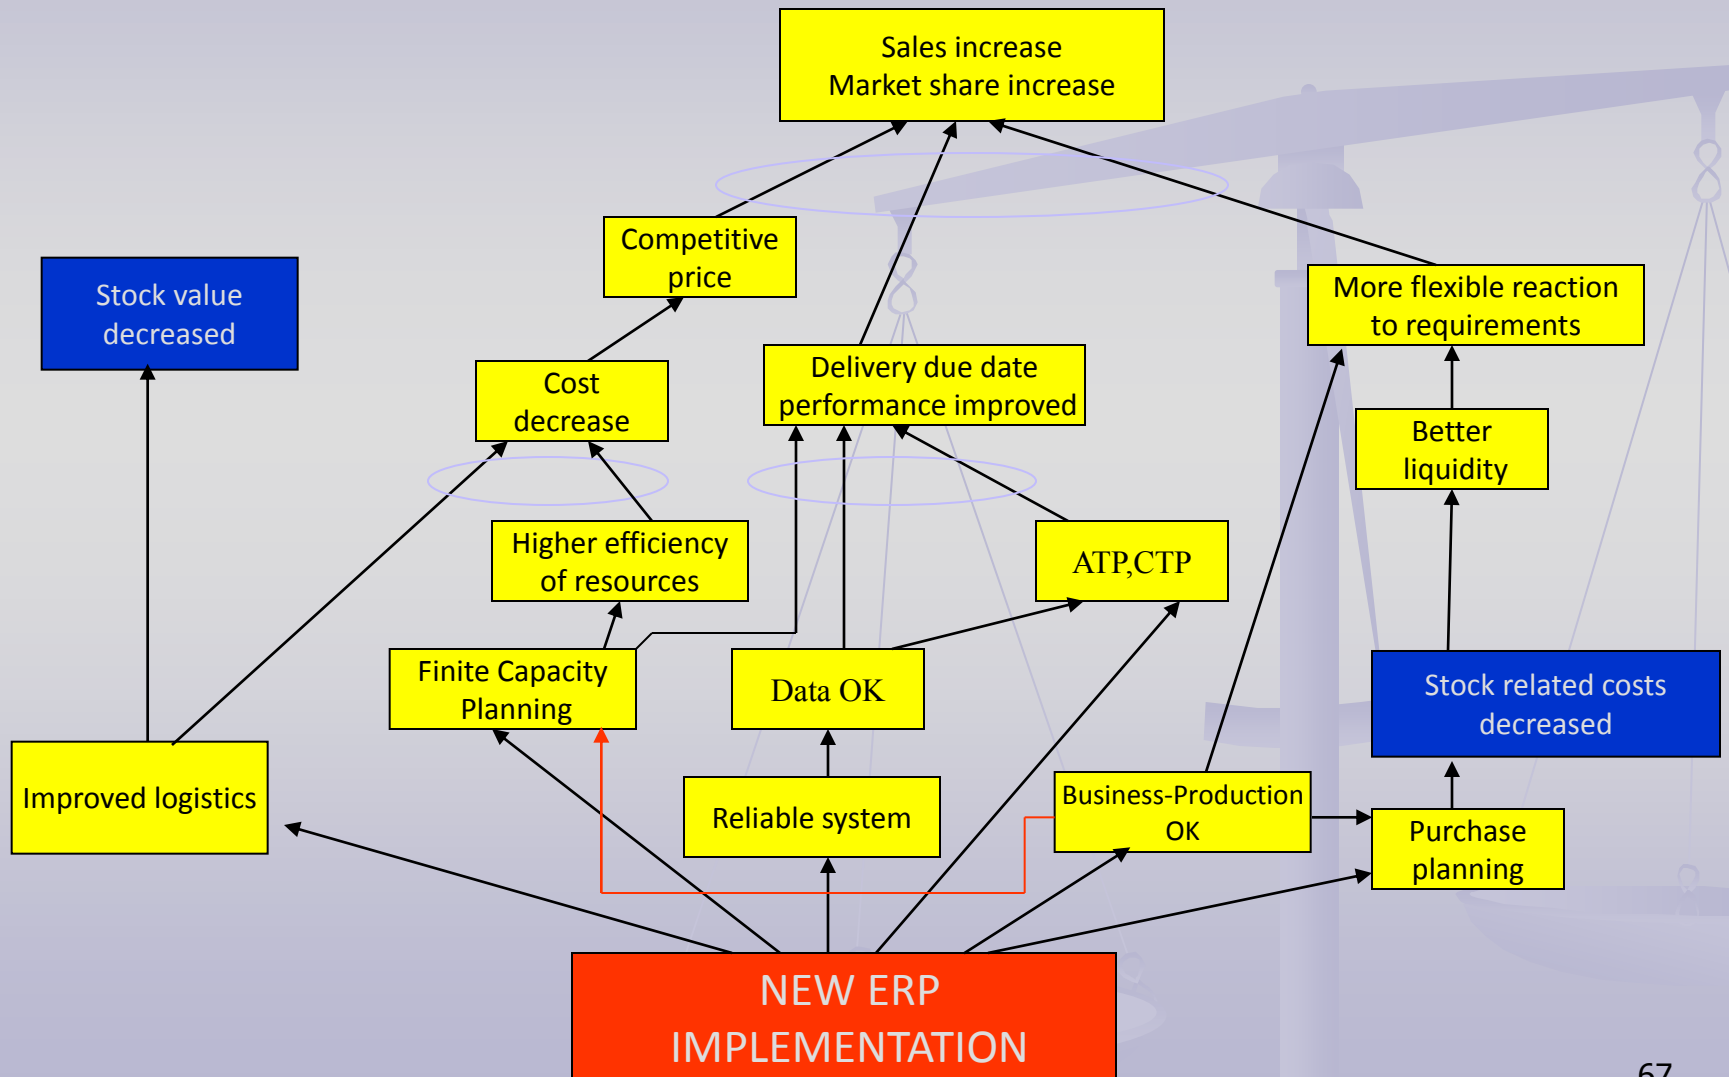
Sales increase
Market share increase

Competitive price

Stock value decreased

More flexible reaction to requirements

Cost decrease

Delivery due date performance improved

Better liquidity

Higher efficiency of resources

ATP,CTP

Finite Capacity Planning

Data OK

Stock related costs decreased

Improved logistics

Reliable system

Business-Production OK

Purchase planning

NEW ERP IMPLEMENTATION

67